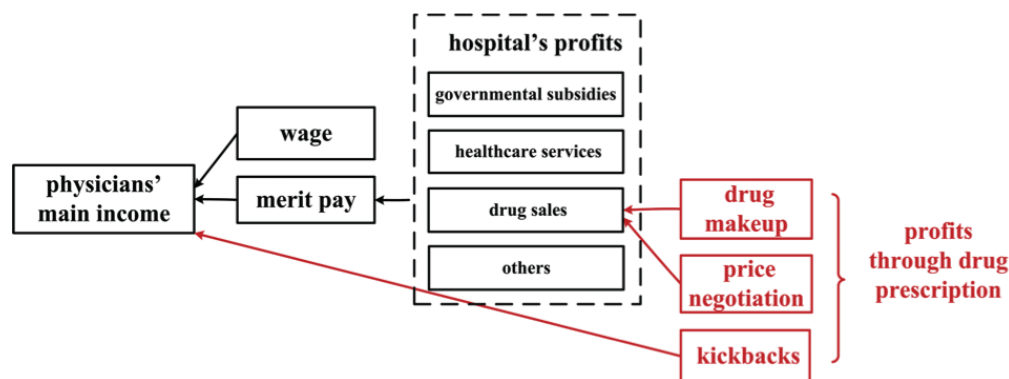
hospital's profits

governmental subsidies

healthcare services

drug sales

others

wage

physicians' main income

merit pay

drug makeup

price negotiation

kickbacks

profits through drug prescription